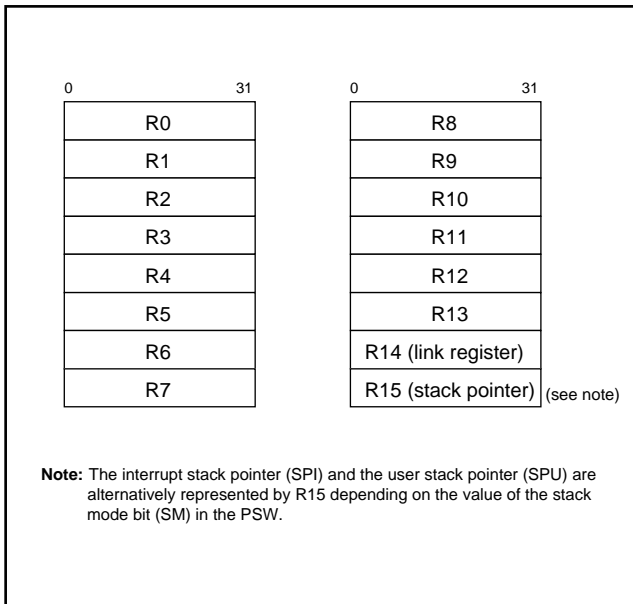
| 0 31 |
|---|
| R0 |
| R1 |
| R2 |
| R3 |
| R4 |
| R5 |
| R6 |
| R7 |

| 0 31 |
|---|
| R8 |
| R9 |
| R10 |
| R11 |
| R12 |
| R13 |
| R14 (link register) |
| R15 (stack pointer) |

(see note)

**Note:** The interrupt stack pointer (SPI) and the user stack pointer (SPU) are alternatively represented by R15 depending on the value of the stack mode bit (SM) in the PSW.